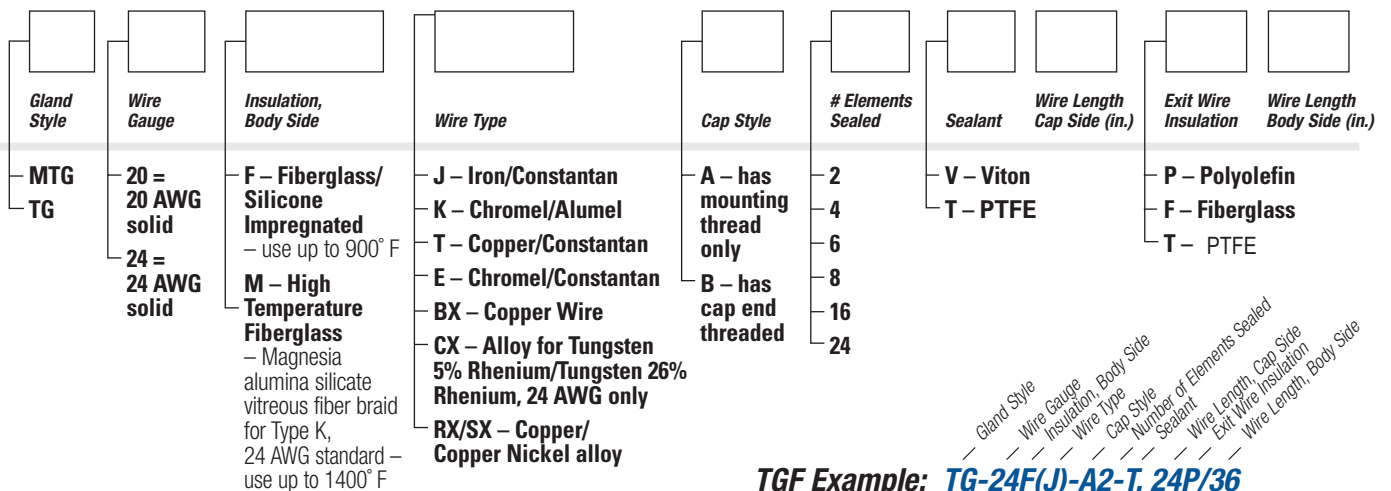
Gland Style

MTG
TG

Wire Gauge

20 = 20 AWG solid
24 = 24 AWG solid

Insulation, Body Side

F – Fiberglass/ Silicone Impregnated – use up to 900˚ F
M – High Temperature Fiberglass – Magnesia alumina silicate vitreous fiber braid for Type K, 24 AWG standard – use up to 1400˚ F

Wire Type

J – Iron/Constantan
K – Chromel/Alumel
T – Copper/Constantan
E – Chromel/Constantan
BX – Copper Wire
CX – Alloy for Tungsten 5% Rhenium/Tungsten 26% Rhenium, 24 AWG only
RX/SX – Copper/ Copper Nickel alloy

Cap Style

A – has mounting thread only
B – has cap end threaded

# Elements Sealed

2
4
6
8
16
24

Sealant

V – Viton
T – PTFE

Wire Length Cap Side (in.)

Exit Wire Insulation

P – Polyolefin
F – Fiberglass
T – PTFE

Wire Length Body Side (in.)

Gland Style
Wire Gauge
Insulation, Body Side
Wire Type
Cap Style
Number of Elements Sealed
Sealant
Wire Length, Cap Side
Exit Wire Insulation
Wire Length, Body Side

TGF Example: TG-24F(J)-A2-T, 24P/36